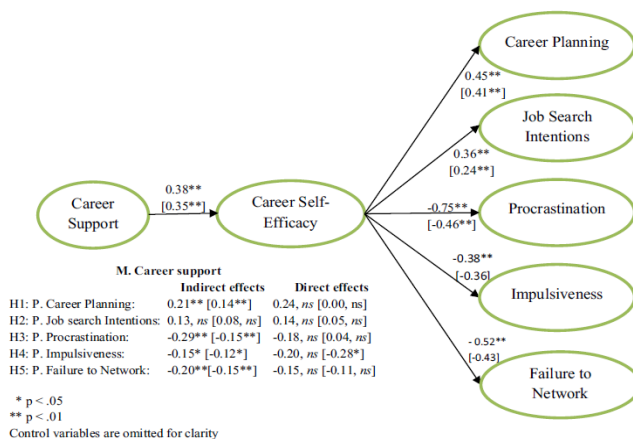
Career Planning

Job Search Intentions

Procrastination

Impulsiveness

Failure to Network

Career Support

Career Self-Efficacy

0.38**
[0.35**]

0.45**
[0.41**]

0.36**
[0.24**]

-0.75**
[-0.46**]

-0.38**
[-0.36]

- 0.52**
[-0.43]

M. Career support

| | Indirect effects | Direct effects |
|---|---|---|
| H1: P. Career Planning: | 0.21** [0.14**] | 0.24, *ns* [0.00, ns] |
| H2: P. Job search Intentions: | 0.13, *ns* [0.08, *ns*] | 0.14, *ns* [0.05, *ns*] |
| H3: P. Procrastination: | -0.29** [-0.15**] | -0.18, *ns* [0.04, *ns*] |
| H4: P. Impulsiveness: | -0.15* [-0.12*] | -0.20, *ns* [-0.28*] |
| H5: P. Failure to Network: | -0.20**[-0.15**] | -0.15, *ns* [-0.11, *ns*] |

* p < .05
** p < .01
Control variables are omitted for clarity